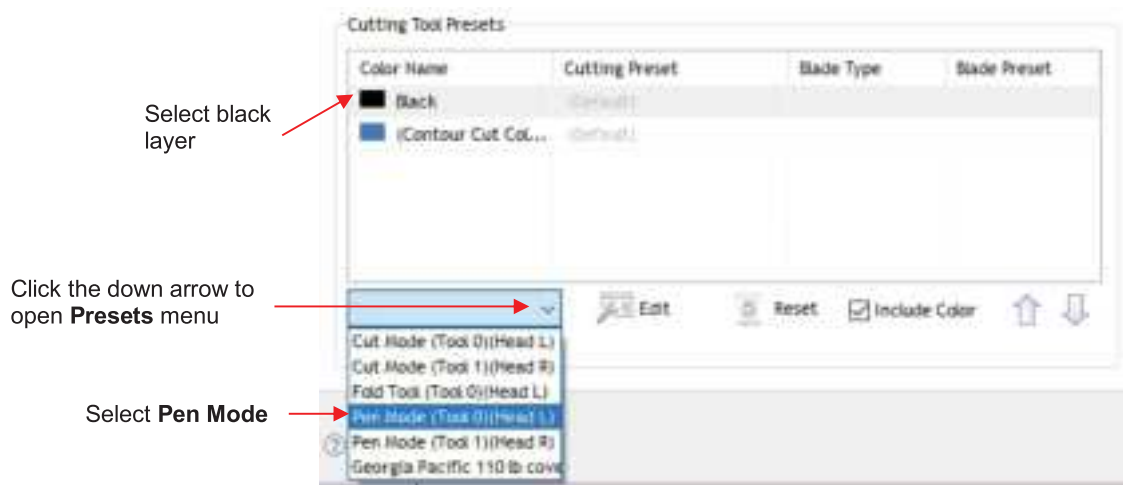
Cutting Tool Presets

| Color Name | Cutting Preset | Blade Type | Blade Preset |
|---|---|---|---|
| Black | (Default) | | |
| (Contour Cut Col... | (Default) | | |

Edit
Reset
Include Color

Cut Mode (Tool 0)(Head L)
Cut Mode (Tool 1)(Head R)
Fold Tool (Tool 0)(Head L)
Pen Mode (Tool 0)(Head L)
Pen Mode (Tool 1)(Head R)
Georgia Pacific 110 lb cove

Select black layer

Click the down arrow to open **Presets** menu

Select **Pen Mode**